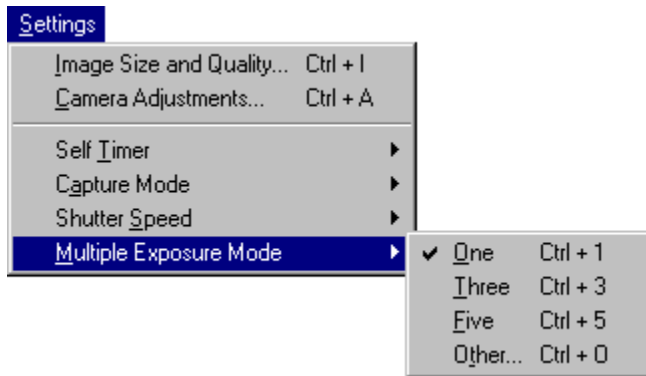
Settings

Image Size and Quality... Ctrl + I
Camera Adjustments... Ctrl + A

Self Timer
Capture Mode
Shutter Speed
Multiple Exposure Mode

✔ One Ctrl + 1
Three Ctrl + 3
Five Ctrl + 5
Other... Ctrl + O